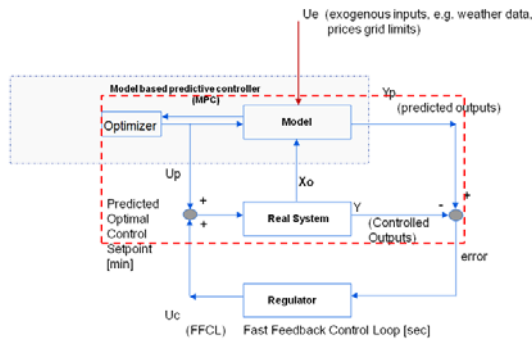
Ue (exogenous inputs, e.g. weather data, prices grid limits)

Model based predictive controller (MPC)

Yp

(predicted outputs)

Optimizer

Model

Up

Xo

Predicted Optimal Control Setpoint [min]

+

+

Real System

Y

(Controlled Outputs)

-

+

error

Uc

Regulator

(FFCL)

Fast Feedback Control Loop [sec]